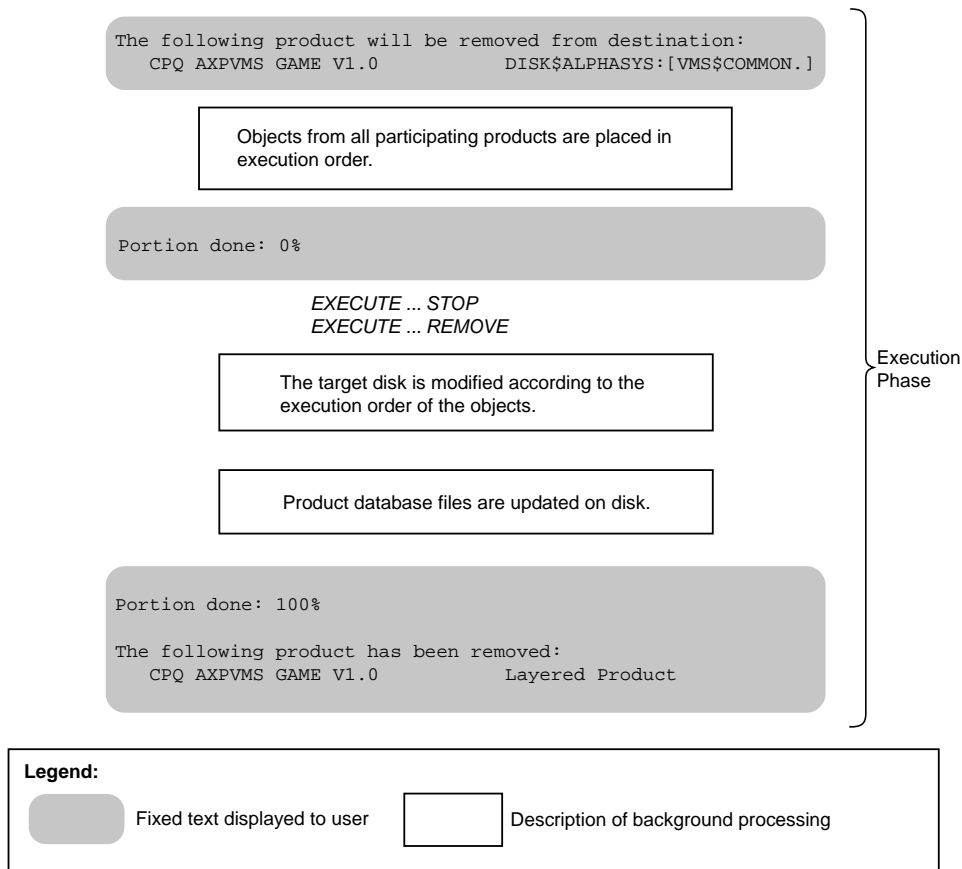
The following product will be removed from destination:
CPQ AXPVMS GAME V1.0 DISK$ALPHASYS:[VMS$COMMON.]

Objects from all participating products are placed in execution order.

Portion done: 0%

EXECUTE ... STOP
EXECUTE ... REMOVE

The target disk is modified according to the execution order of the objects.

Product database files are updated on disk.

Portion done: 100%

The following product has been removed:
CPQ AXPVMS GAME V1.0 Layered Product

Execution Phase

Legend:

Fixed text displayed to user

Description of background processing